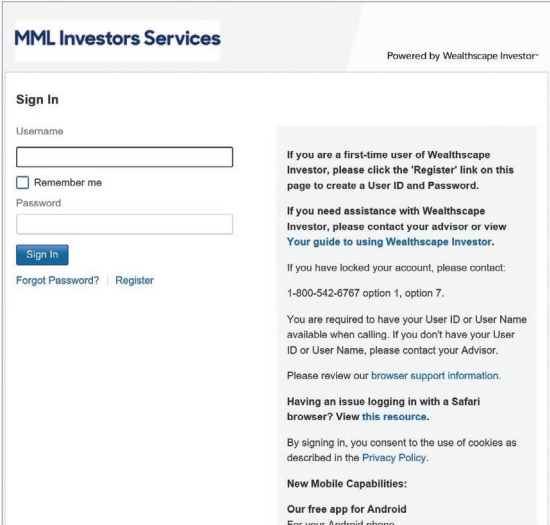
MML Investors Services

Powered by Wealthscape Investor℠

Sign In

Username

Remember me

Password

Sign In

Forgot Password? | Register

If you are a first-time user of Wealthscape Investor, please click the 'Register' link on this page to create a User ID and Password.

If you need assistance with Wealthscape Investor, please contact your advisor or view Your guide to using Wealthscape Investor.

If you have locked your account, please contact:

1-800-542-6767 option 1, option 7.

You are required to have your User ID or User Name available when calling. If you don't have your User ID or User Name, please contact your Advisor.

Please review our browser support information.

Having an issue logging in with a Safari browser? View this resource.

By signing in, you consent to the use of cookies as described in the Privacy Policy.

New Mobile Capabilities:

Our free app for Android

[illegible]